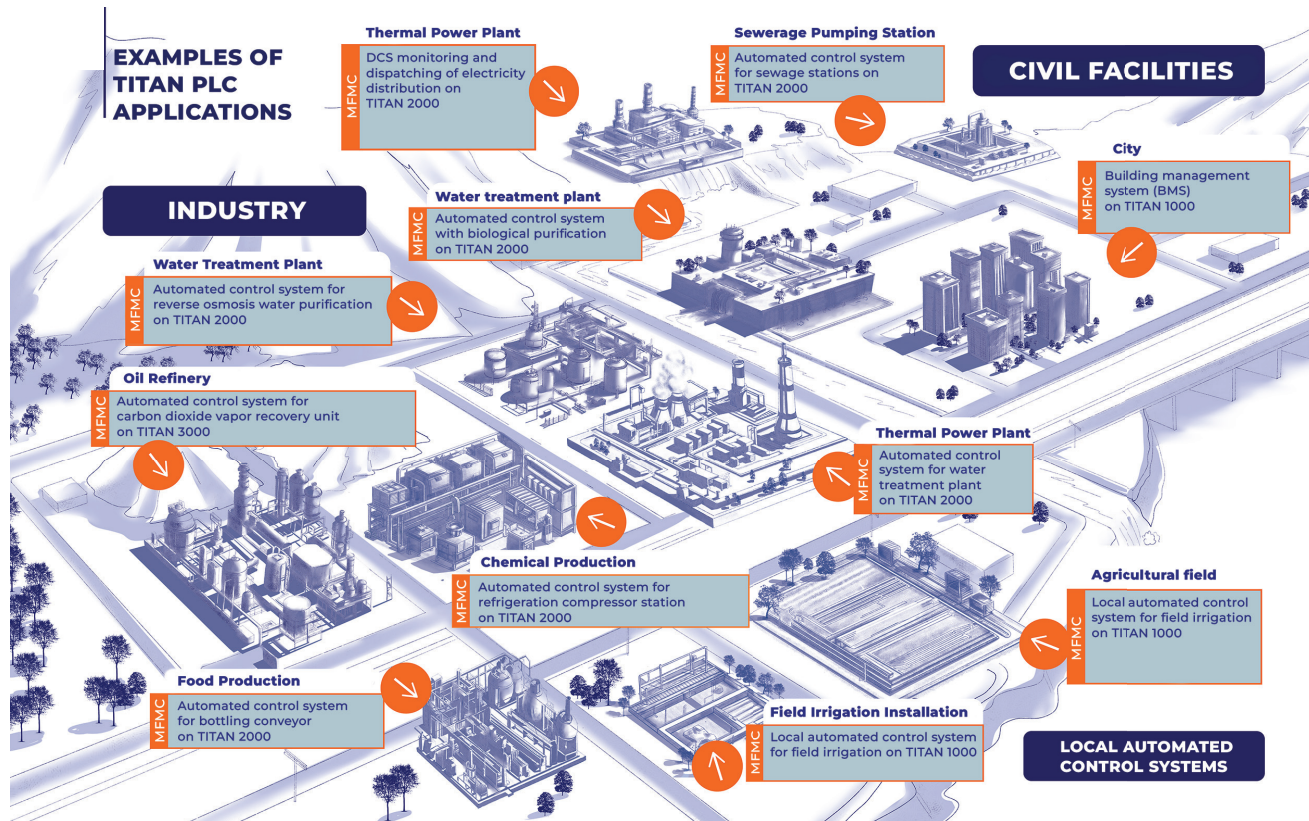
EXAMPLES OF TITAN PLC APPLICATIONS

Thermal Power Plant
MFMC
DCS monitoring and dispatching of electricity distribution on TITAN 2000

Sewerage Pumping Station
MFMC
Automated control system for sewage stations on TITAN 2000

CIVIL FACILITIES

City
MFMC
Building management system (BMS) on TITAN 1000

INDUSTRY

Water treatment plant
MFMC
Automated control system with biological purification on TITAN 2000

Water Treatment Plant
MFMC
Automated control system for reverse osmosis water purification on TITAN 2000

Oil Refinery
MFMC
Automated control system for carbon dioxide vapor recovery unit on TITAN 3000

Thermal Power Plant
MFMC
Automated control system for water treatment plant on TITAN 2000

Chemical Production
MFMC
Automated control system for refrigeration compressor station on TITAN 2000

Agricultural field
MFMC
Local automated control system for field irrigation on TITAN 1000

Food Production
MFMC
Automated control system for bottling conveyor on TITAN 2000

Field Irrigation Installation
MFMC
Local automated control system for field irrigation on TITAN 1000

LOCAL AUTOMATED CONTROL SYSTEMS